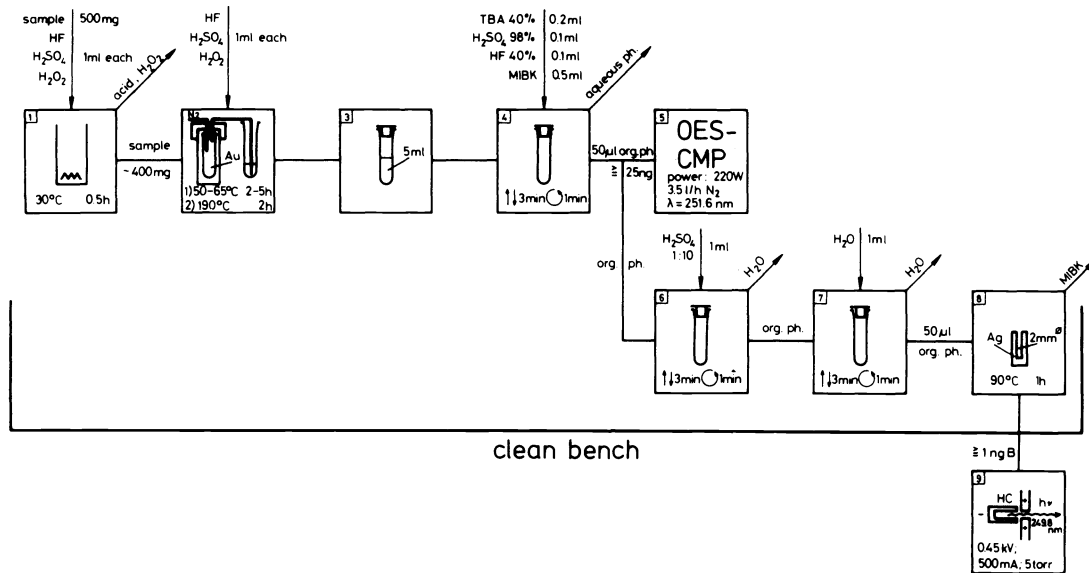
sample 500mg
HF
$H_2SO_4$ 1ml each
$H_2O_2$

acid, $H_2O_2$

1
30°C 0.5h

sample
~400mg

HF
$H_2SO_4$ 1ml each
$H_2O_2$

2
$N_2$
Au
1) 50–65°C 2–5h
2) 190°C 2h

3
5ml

TBA 40% 0.2ml
$H_2SO_4$ 98% 0.1ml
HF 40% 0.1ml
MIBK 0.5ml

aqueous ph.

4
3min 1min

50µl org.ph.
≧ 25ng

5
OES-CMP
power: 220W
3.5 l/h $N_2$
λ = 251.6 nm

org ph.

$H_2SO_4$ 1:10 1ml

$H_2O$

6
3min 1min

org. ph.

$H_2O$ 1ml

$H_2O$

7
3min 1min

50µl
org. ph.

MIBK

8
Ag 2mm ø
90°C 1h

clean bench

≧ 1ng B

9
HC hν
249.8 nm
0.45kV, 500mA; 5torr